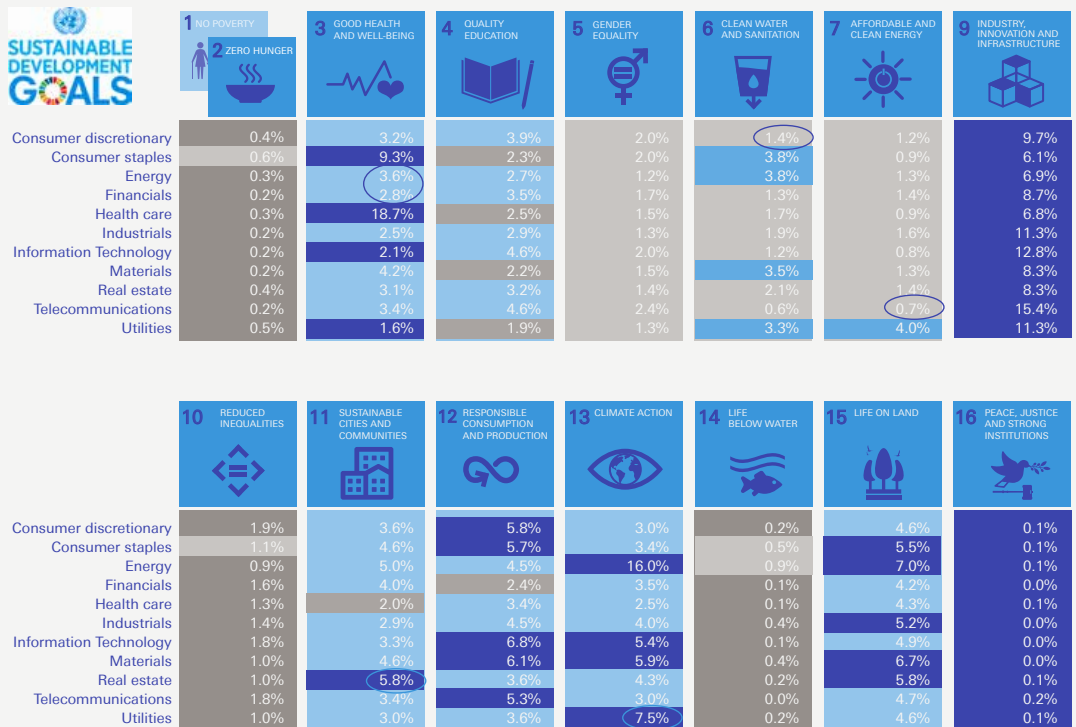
SUSTAINABLE DEVELOPMENT GOALS

| | 1 NO POVERTY | 2 ZERO HUNGER | 3 GOOD HEALTH AND WELL-BEING | 4 QUALITY EDUCATION | 5 GENDER EQUALITY | 6 CLEAN WATER AND SANITATION | 7 AFFORDABLE AND CLEAN ENERGY | 9 INDUSTRY, INNOVATION AND INFRASTRUCTURE |
|---|---|---|---|---|---|---|---|---|
| Consumer discretionary | 0.4% | | 3.2% | 3.9% | 2.0% | 1.4% | 1.2% | 9.7% |
| Consumer staples | 0.6% | | 9.3% | 2.3% | 2.0% | 3.8% | 0.9% | 6.1% |
| Energy | 0.3% | | 3.6% | 2.7% | 1.2% | 3.8% | 1.3% | 6.9% |
| Financials | 0.2% | | 2.8% | 3.5% | 1.7% | 1.3% | 1.4% | 8.7% |
| Health care | 0.3% | | 18.7% | 2.5% | 1.5% | 1.7% | 0.9% | 6.8% |
| Industrials | 0.2% | | 2.5% | 2.9% | 1.3% | 1.9% | 1.6% | 11.3% |
| Information Technology | 0.2% | | 2.1% | 4.6% | 2.0% | 1.2% | 0.8% | 12.8% |
| Materials | 0.2% | | 4.2% | 2.2% | 1.5% | 3.5% | 1.3% | 8.3% |
| Real estate | 0.4% | | 3.1% | 3.2% | 1.4% | 2.1% | 1.4% | 8.3% |
| Telecommunications | 0.2% | | 3.4% | 4.6% | 2.4% | 0.6% | 0.7% | 15.4% |
| Utilities | 0.5% | | 1.6% | 1.9% | 1.3% | 3.3% | 4.0% | 11.3% |

| | 10 REDUCED INEQUALITIES | 11 SUSTAINABLE CITIES AND COMMUNITIES | 12 RESPONSIBLE CONSUMPTION AND PRODUCTION | 13 CLIMATE ACTION | 14 LIFE BELOW WATER | 15 LIFE ON LAND | 16 PEACE, JUSTICE AND STRONG INSTITUTIONS |
|---|---|---|---|---|---|---|---|
| Consumer discretionary | 1.9% | 3.6% | 5.8% | 3.0% | 0.2% | 4.6% | 0.1% |
| Consumer staples | 1.1% | 4.6% | 5.7% | 3.4% | 0.5% | 5.5% | 0.1% |
| Energy | 0.9% | 5.0% | 4.5% | 16.0% | 0.9% | 7.0% | 0.1% |
| Financials | 1.6% | 4.0% | 2.4% | 3.5% | 0.1% | 4.2% | 0.0% |
| Health care | 1.3% | 2.0% | 3.4% | 2.5% | 0.1% | 4.3% | 0.1% |
| Industrials | 1.4% | 2.9% | 4.5% | 4.0% | 0.4% | 5.2% | 0.0% |
| Information Technology | 1.8% | 3.3% | 6.8% | 5.4% | 0.1% | 4.9% | 0.0% |
| Materials | 1.0% | 4.6% | 6.1% | 5.9% | 0.4% | 6.7% | 0.0% |
| Real estate | 1.0% | 5.8% | 3.6% | 4.3% | 0.2% | 5.8% | 0.1% |
| Telecommunications | 1.8% | 3.4% | 5.3% | 3.0% | 0.0% | 4.7% | 0.2% |
| Utilities | 1.0% | 3.0% | 3.6% | 7.5% | 0.2% | 4.6% | 0.1% |